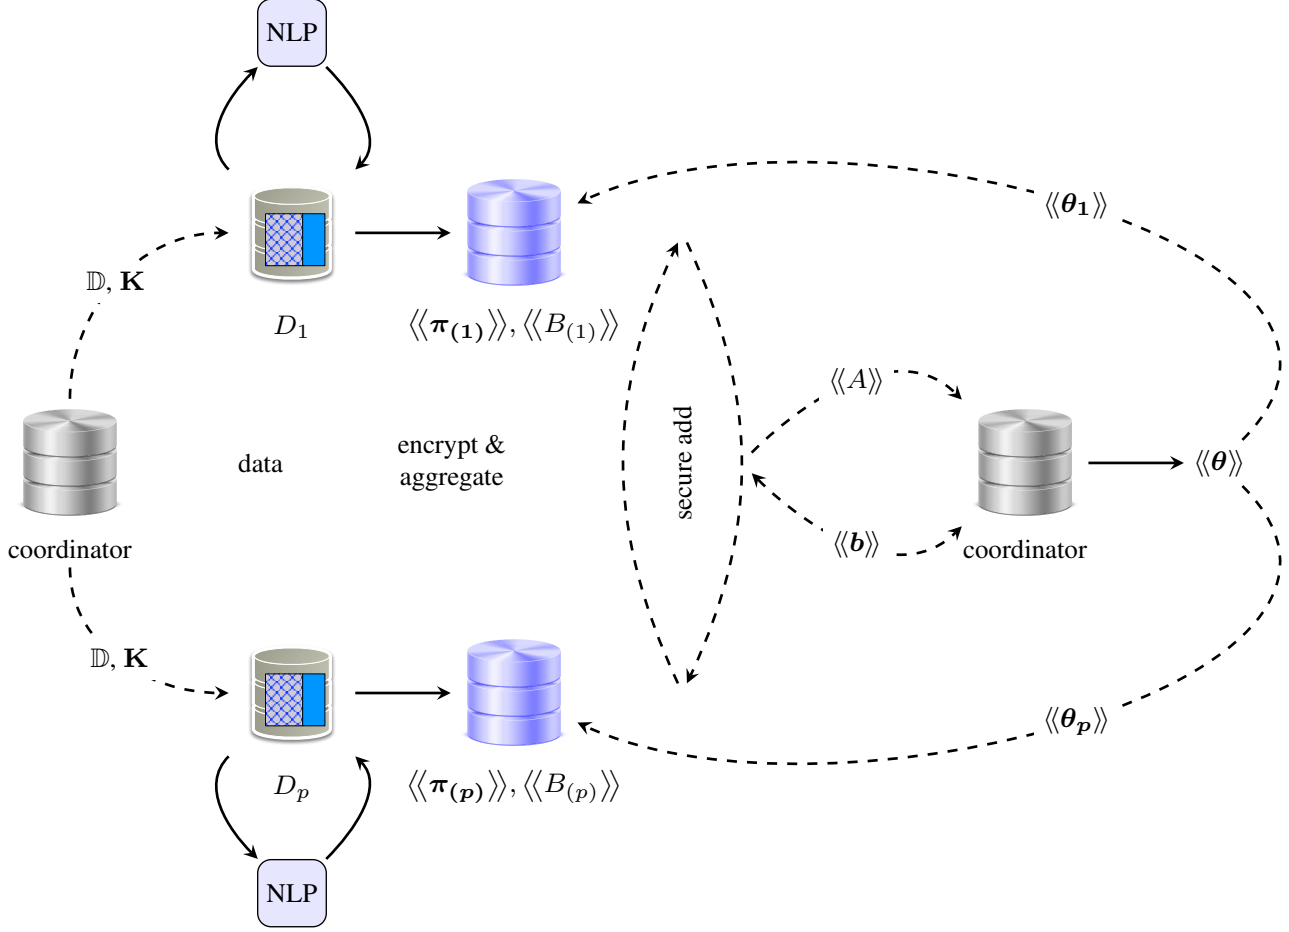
NLP

$\langle\langle \boldsymbol{\theta_1} \rangle\rangle$

$\mathbb{D}$, $\mathbf{K}$

$D_1$

$\langle\langle \boldsymbol{\pi_{(1)}} \rangle\rangle, \langle\langle B_{(1)} \rangle\rangle$

$\langle\langle A \rangle\rangle$

data

encrypt & aggregate

secure add

$\langle\langle \boldsymbol{\theta} \rangle\rangle$

coordinator

$\langle\langle \boldsymbol{b} \rangle\rangle$

coordinator

$\mathbb{D}$, $\mathbf{K}$

$\langle\langle \boldsymbol{\theta_p} \rangle\rangle$

$D_p$

$\langle\langle \boldsymbol{\pi_{(p)}} \rangle\rangle, \langle\langle B_{(p)} \rangle\rangle$

NLP